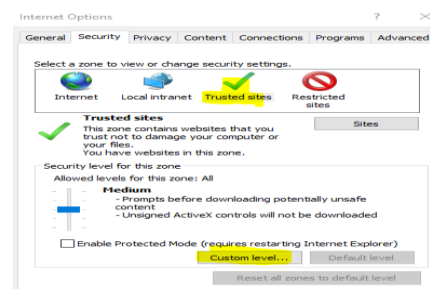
Internet Options ? ×

General Security Privacy Content Connections Programs Advanced

Select a zone to view or change security settings.

Internet Local intranet Trusted sites Restricted sites

Trusted sites
This zone contains websites that you trust not to damage your computer or your files.
You have websites in this zone.

Sites

Security level for this zone
Allowed levels for this zone: All

Medium
- Prompts before downloading potentially unsafe content
- Unsigned ActiveX controls will not be downloaded

Enable Protected Mode (requires restarting Internet Explorer)

Custom level... Default level

Reset all zones to default level